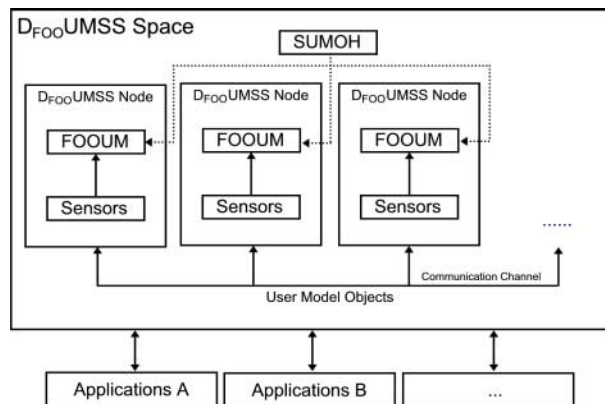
$D_{FOO}$UMSS Space

SUMOH

$D_{FOO}$UMSS Node

FOOUM

Sensors

$D_{FOO}$UMSS Node

FOOUM

Sensors

$D_{FOO}$UMSS Node

FOOUM

Sensors

......

Communication Channel

User Model Objects

Applications A

Applications B

...